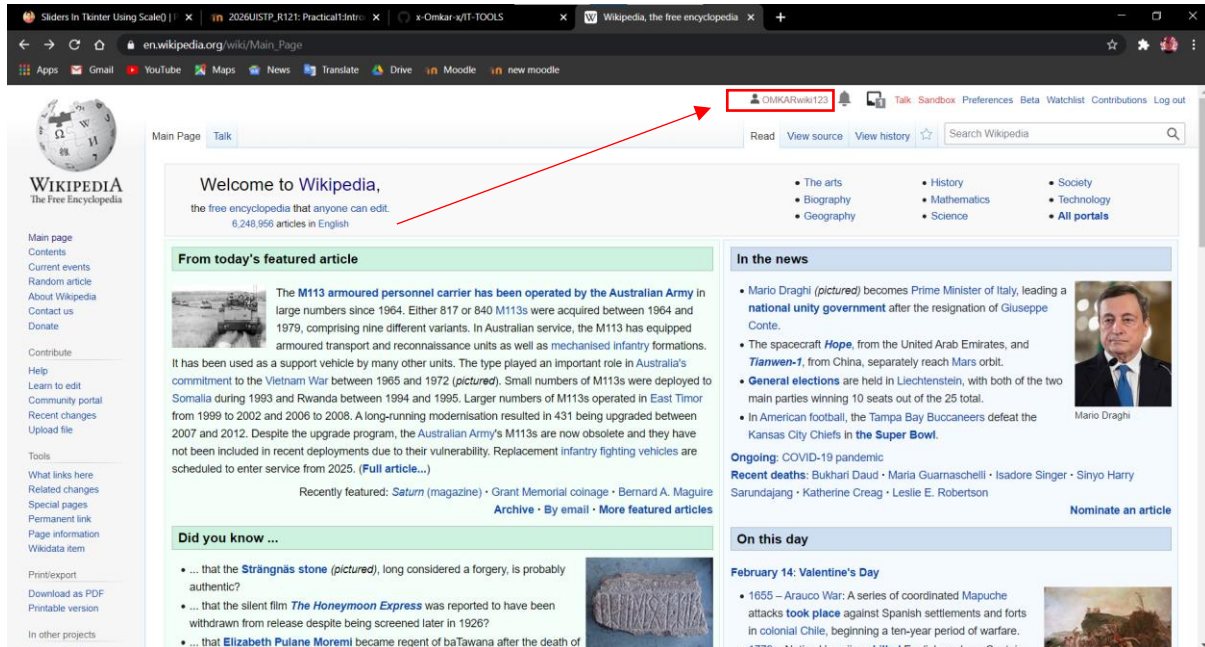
Sliders In Tkinter Using Scale() | ×
2026UISTP_R121: Practical1:Intro ×
x-Omkar-x/IT-TOOLS ×
Wikipedia, the free encyclopedia ×
+

en.wikipedia.org/wiki/Main_Page

Apps Gmail YouTube Maps News Translate Drive Moodle new moodle

OMKARwiki123 Talk Sandbox Preferences Beta Watchlist Contributions Log out

Main Page Talk Read View source View history Search Wikipedia

WIKIPEDIA
The Free Encyclopedia

Main page
Contents
Current events
Random article
About Wikipedia
Contact us
Donate

Contribute
Help
Learn to edit
Community portal
Recent changes
Upload file

Tools
What links here
Related changes
Special pages
Permanent link
Page information
Wikidata item

Print/export
Download as PDF
Printable version

In other projects

Welcome to Wikipedia,
the free encyclopedia that anyone can edit.
6,248,956 articles in English

• The arts
• Biography
• Geography
• History
• Mathematics
• Science
• Society
• Technology
• All portals

From today's featured article

The M113 armoured personnel carrier has been operated by the Australian Army in large numbers since 1964. Either 817 or 840 M113s were acquired between 1964 and 1979, comprising nine different variants. In Australian service, the M113 has equipped armoured transport and reconnaissance units as well as mechanised infantry formations. It has been used as a support vehicle by many other units. The type played an important role in Australia's commitment to the Vietnam War between 1965 and 1972 (pictured). Small numbers of M113s were deployed to Somalia during 1993 and Rwanda between 1994 and 1995. Larger numbers of M113s operated in East Timor from 1999 to 2002 and 2006 to 2008. A long-running modernisation resulted in 431 being upgraded between 2007 and 2012. Despite the upgrade program, the Australian Army's M113s are now obsolete and they have not been included in recent deployments due to their vulnerability. Replacement infantry fighting vehicles are scheduled to enter service from 2025. (Full article...)

Recently featured: Saturn (magazine) · Grant Memorial coinage · Bernard A. Maguire
Archive · By email · More featured articles

Did you know ...

• ... that the Strängnäs stone (pictured), long considered a forgery, is probably authentic?
• ... that the silent film The Honeymoon Express was reported to have been withdrawn from release despite being screened later in 1926?
• ... that Elizabeth Pulane Moremi became regent of baTawana after the death of

In the news

• Mario Draghi (pictured) becomes Prime Minister of Italy, leading a national unity government after the resignation of Giuseppe Conte.
• The spacecraft Hope, from the United Arab Emirates, and Tianwen-1, from China, separately reach Mars orbit.
• General elections are held in Liechtenstein, with both of the two main parties winning 10 seats out of the 25 total.
• In American football, the Tampa Bay Buccaneers defeat the Kansas City Chiefs in the Super Bowl.

Mario Draghi

Ongoing: COVID-19 pandemic
Recent deaths: Bukhari Daud · Maria Guarnaschelli · Isadore Singer · Sinyo Harry Sarundajang · Katherine Creag · Leslie E. Robertson
Nominate an article

On this day

February 14: Valentine's Day

• 1655 – Arauco War: A series of coordinated Mapuche attacks took place against Spanish settlements and forts in colonial Chile, beginning a ten-year period of warfare.